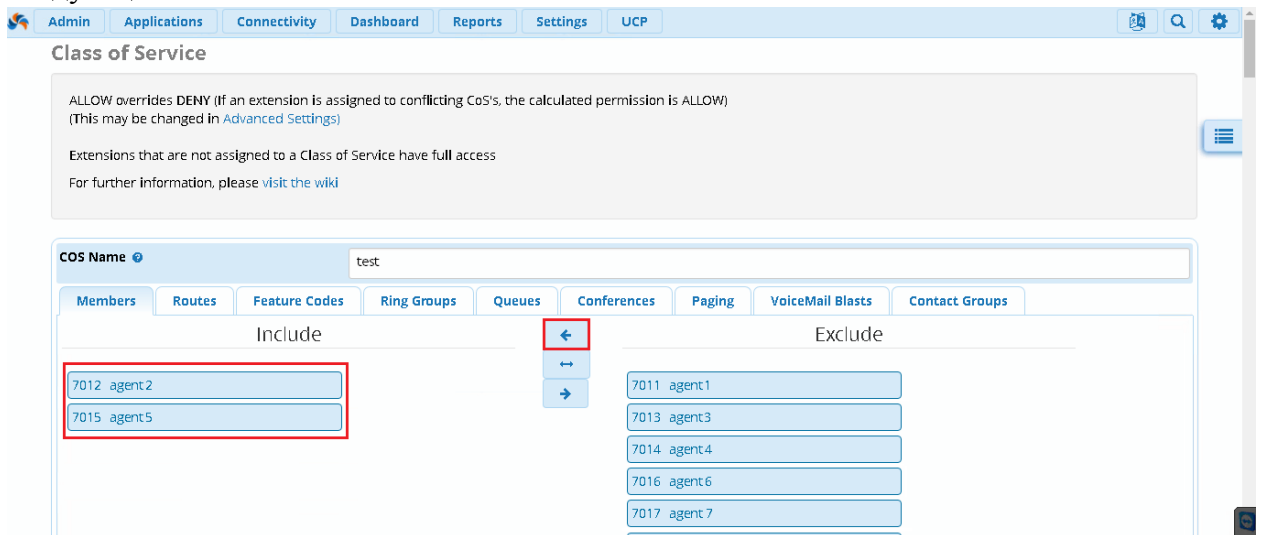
Admin Applications Connectivity Dashboard Reports Settings UCP

Class of Service

ALLOW overrides DENY (If an extension is assigned to conflicting CoS's, the calculated permission is ALLOW)
(This may be changed in Advanced Settings)

Extensions that are not assigned to a Class of Service have full access

For further information, please visit the wiki

COS Name

test

Members Routes Feature Codes Ring Groups Queues Conferences Paging VoiceMail Blasts Contact Groups

Include

7012 agent2
7015 agent5

Exclude

7011 agent1
7013 agent3
7014 agent4
7016 agent6
7017 agent7